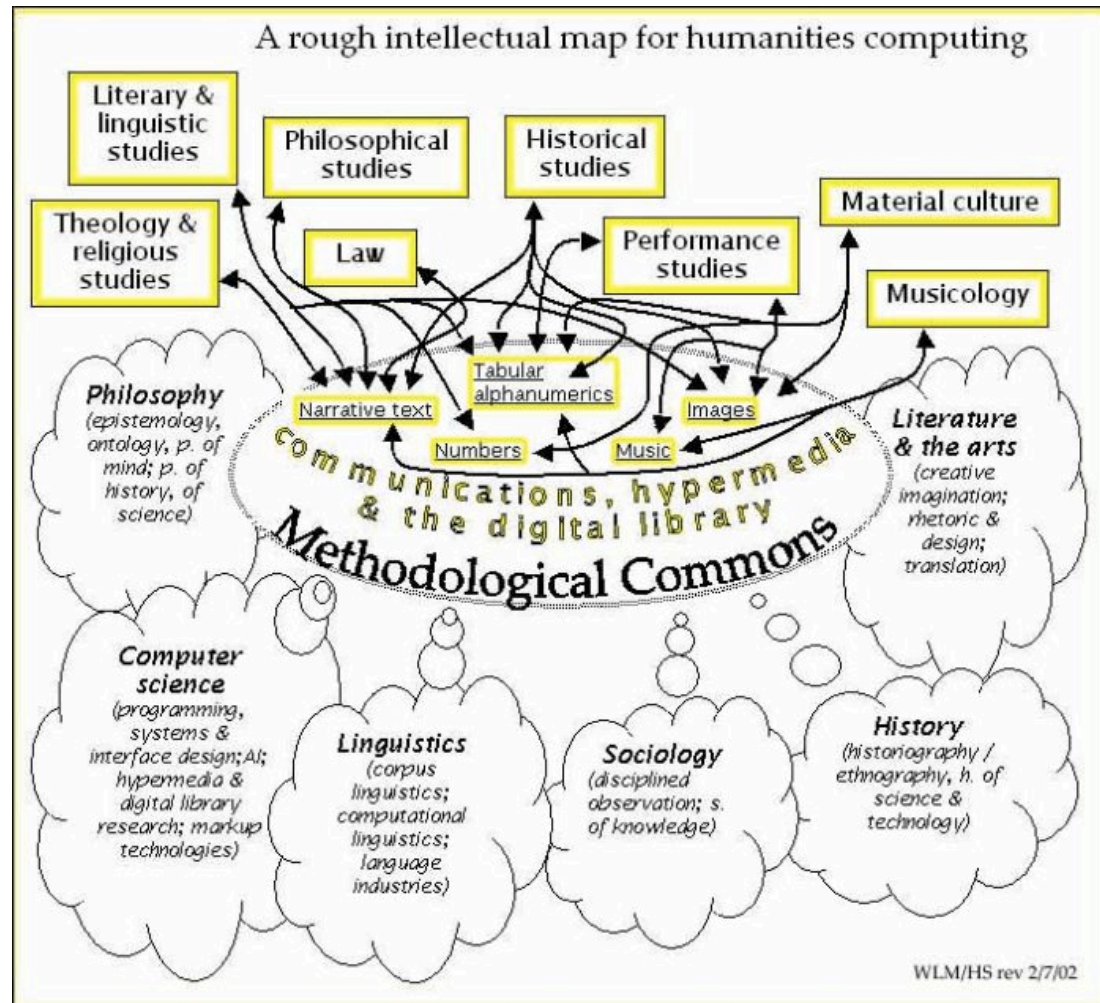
A rough intellectual map for humanities computing

Literary & linguistic studies

Philosophical studies

Historical studies

Material culture

Theology & religious studies

Law

Performance studies

Musicology

Tabular alphanumerics

Narrative text

Images

Numbers

Music

communications, hypermedia & the digital library

Methodological Commons

Philosophy (epistemology, ontology, p. of mind; p. of history, of science)

Literature & the arts (creative imagination; rhetoric & design; translation)

Computer science (programming, systems & interface design; AI; hypermedia & digital library research; markup technologies)

Linguistics (corpus linguistics; computational linguistics; language industries)

Sociology (disciplined observation; s. of knowledge)

History (historiography / ethnography, h. of science & technology)

WLM/HS rev 2/7/02